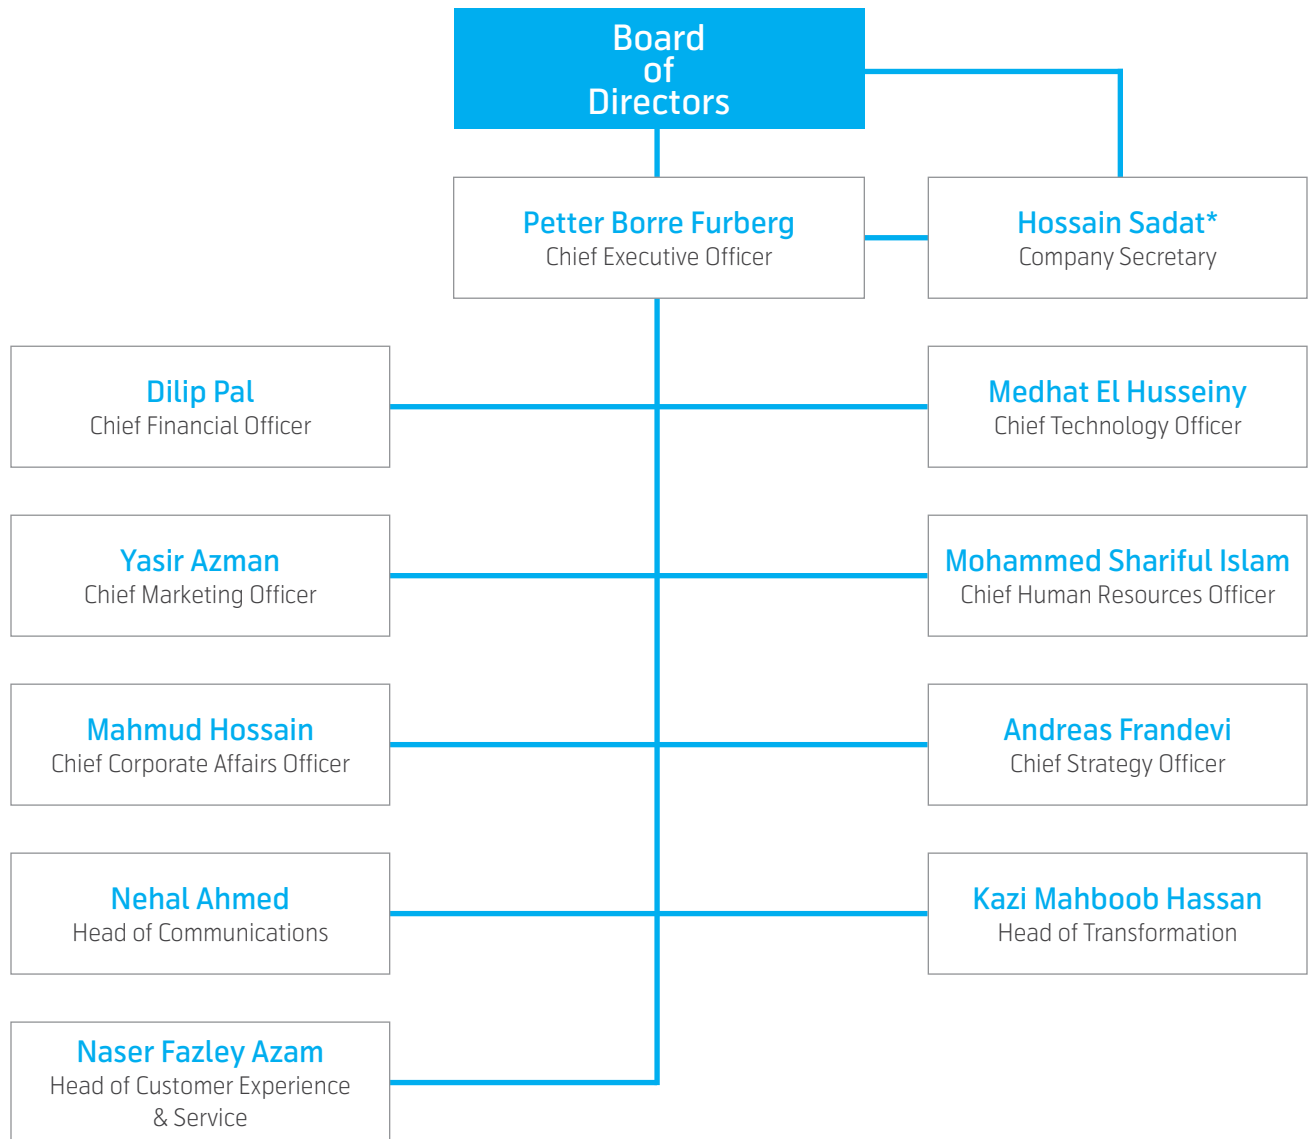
Board of Directors

Petter Borre Furberg
Chief Executive Officer

Hossain Sadat*
Company Secretary

Dilip Pal
Chief Financial Officer

Medhat El Husseiny
Chief Technology Officer

Yasir Azman
Chief Marketing Officer

Mohammed Shariful Islam
Chief Human Resources Officer

Mahmud Hossain
Chief Corporate Affairs Officer

Andreas Frandevi
Chief Strategy Officer

Nehal Ahmed
Head of Communications

Kazi Mahboob Hassan
Head of Transformation

Naser Fazley Azam
Head of Customer Experience & Service